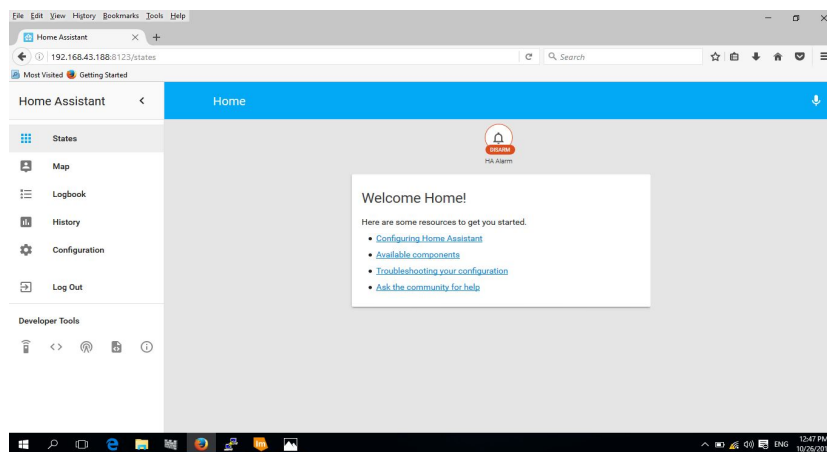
File Edit View History Bookmarks Tools Help

Home Assistant

192.168.43.188:8123/states

Search

Most Visited Getting Started

Home Assistant

Home

States

Map

Logbook

History

Configuration

Log Out

Developer Tools

DISARM

HA Alarm

Welcome Home!

Here are some resources to get you started.

- Configuring Home Assistant
- Available components
- Troubleshooting your configuration
- Ask the community for help

ENG

12:47 PM

10/26/201